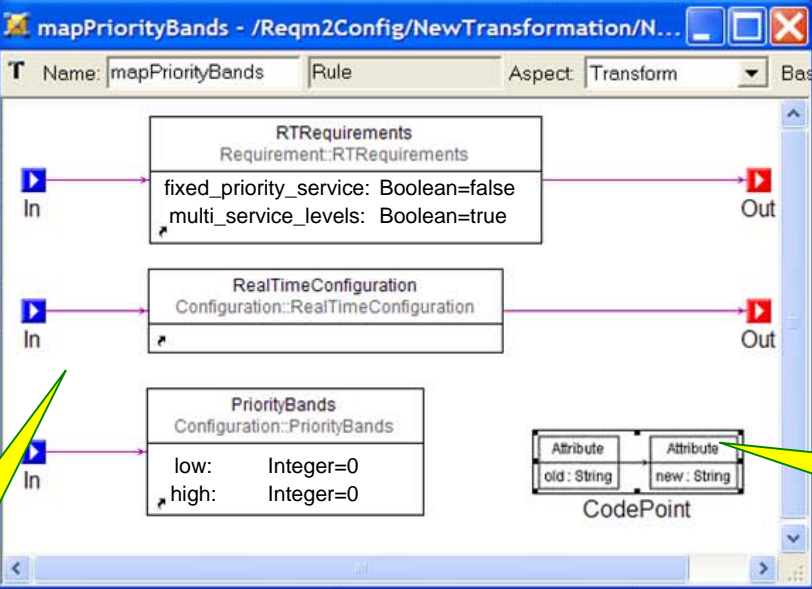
mapPriorityBands - /Reqm2Config/NewTransformation/N...

T Name: mapPriorityBands Rule Aspect: Transform Bas

RTRequirements
Requirement::RTRequirements
fixed_priority_service: Boolean=false
multi_service_levels: Boolean=true

In
Out

RealTimeConfiguration
Configuration::RealTimeConfiguration

In
Out

PriorityBands
Configuration::PriorityBands
low: Integer=0
high: Integer=0

In

Attribute
old : String
Attribute
new : String
CodePoint